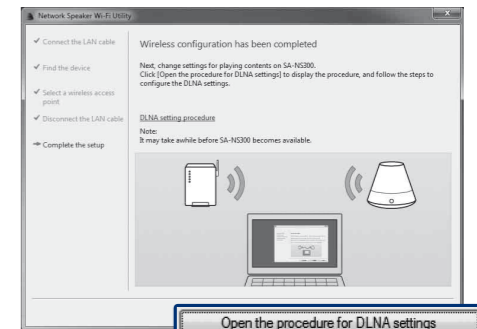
Network Speaker Wi-Fi Utility

✔ Connect the LAN cable

✔ Find the device

✔ Select a wireless access point

✔ Disconnect the LAN cable

➜ Complete the setup

Wireless configuration has been completed

Next, change settings for playing contents on SA-NS300.
Click [Open the procedure for DLNA settings] to display the procedure, and follow the steps to configure the DLNA settings.

DLNA setting procedure

Note:
It may take awhile before SA-NS300 becomes available.

Open the procedure for DLNA settings